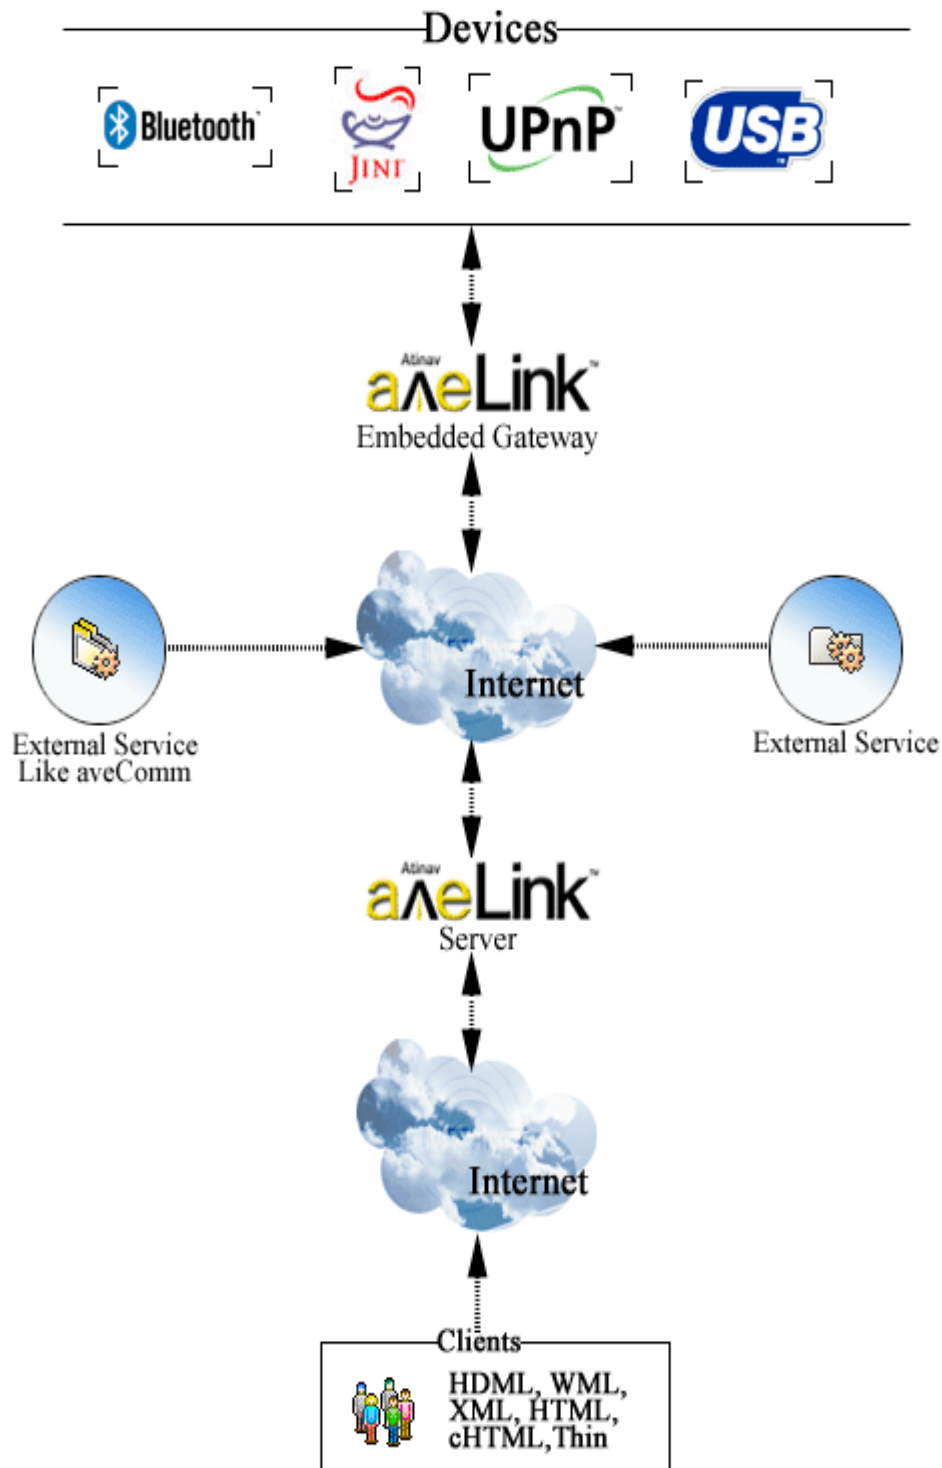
Devices

Bluetooth

JINI

UPnP

USB

Atinav
aveLink™
Embedded Gateway

Internet

External Service
Like aveComm

External Service

Atinav
aveLink™
Server

Internet

Clients

HDML, WML,
XML, HTML,
cHTML,Thin